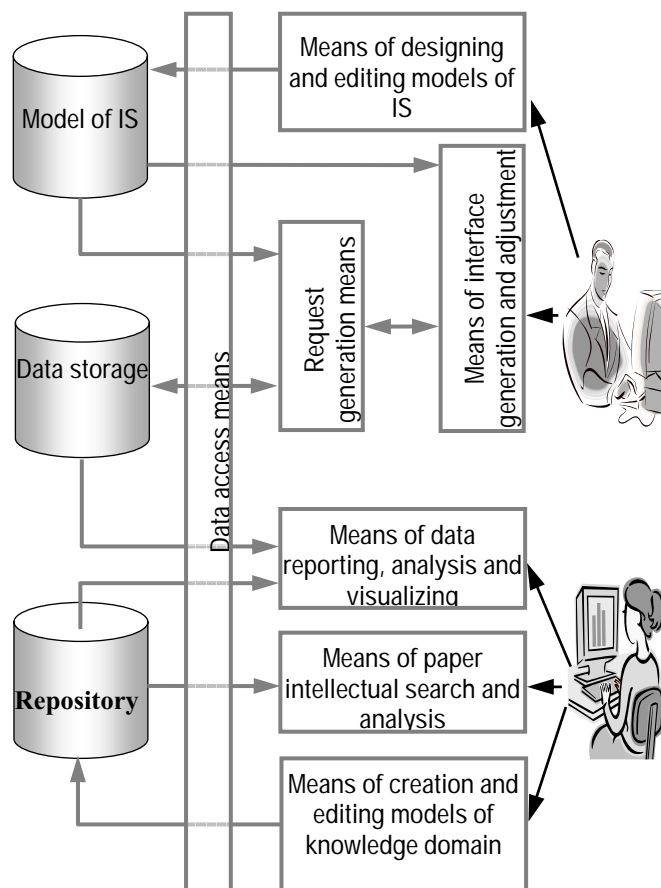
Model of IS

Data storage

Repository

Data access means

Means of designing and editing models of IS

Means of interface generation and adjustment

Request generation means

Means of data reporting, analysis and visualizing

Means of paper intellectual search and analysis

Means of creation and editing models of knowledge domain